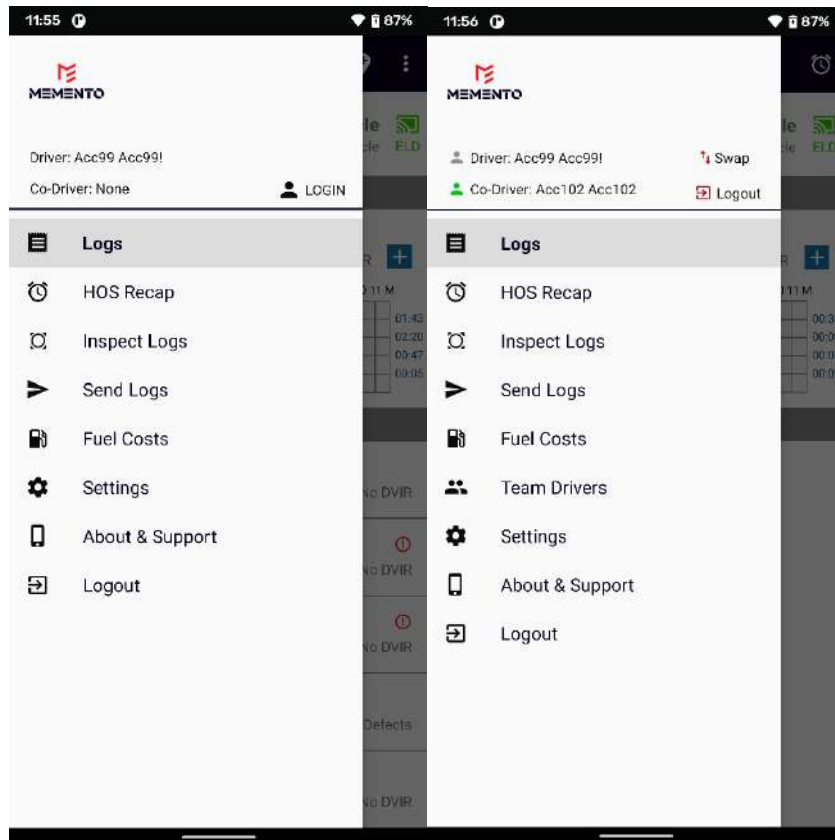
11:55 87%

MEMENTO

Driver: Acc99 Acc99!

Co-Driver: None LOGIN

Logs

HOS Recap

Inspect Logs

Send Logs

Fuel Costs

Settings

About & Support

Logout

le
cle ELD

R +
11 M
01:43
02:20
00:47
00:05

No DVIR

No DVIR

No DVIR

Defects

No DVIR

11:56 87%

MEMENTO

Driver: Acc99 Acc99! Swap

Co-Driver: Acc102 Acc102 Logout

Logs

HOS Recap

Inspect Logs

Send Logs

Fuel Costs

Team Drivers

Settings

About & Support

Logout

le
cle ELD

R +
11 M
00:3
00:0
00:0
00:0